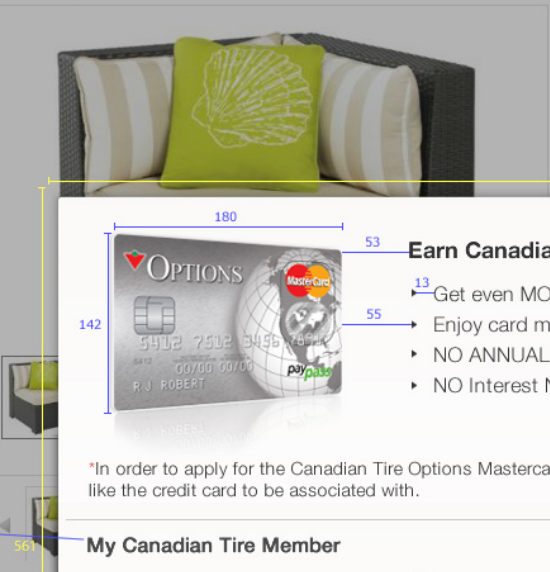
180

53

142

13

55

OPTIONS

MasterCard

5412 7512 3456 7890

5412 00/00 00/00

R.J. ROBERT

paypass

Earn Canadia

Get even MO

Enjoy card m

NO ANNUAL

NO Interest N

*In order to apply for the Canadian Tire Options Mastercа like the credit card to be associated with.

561

My Canadian Tire Member